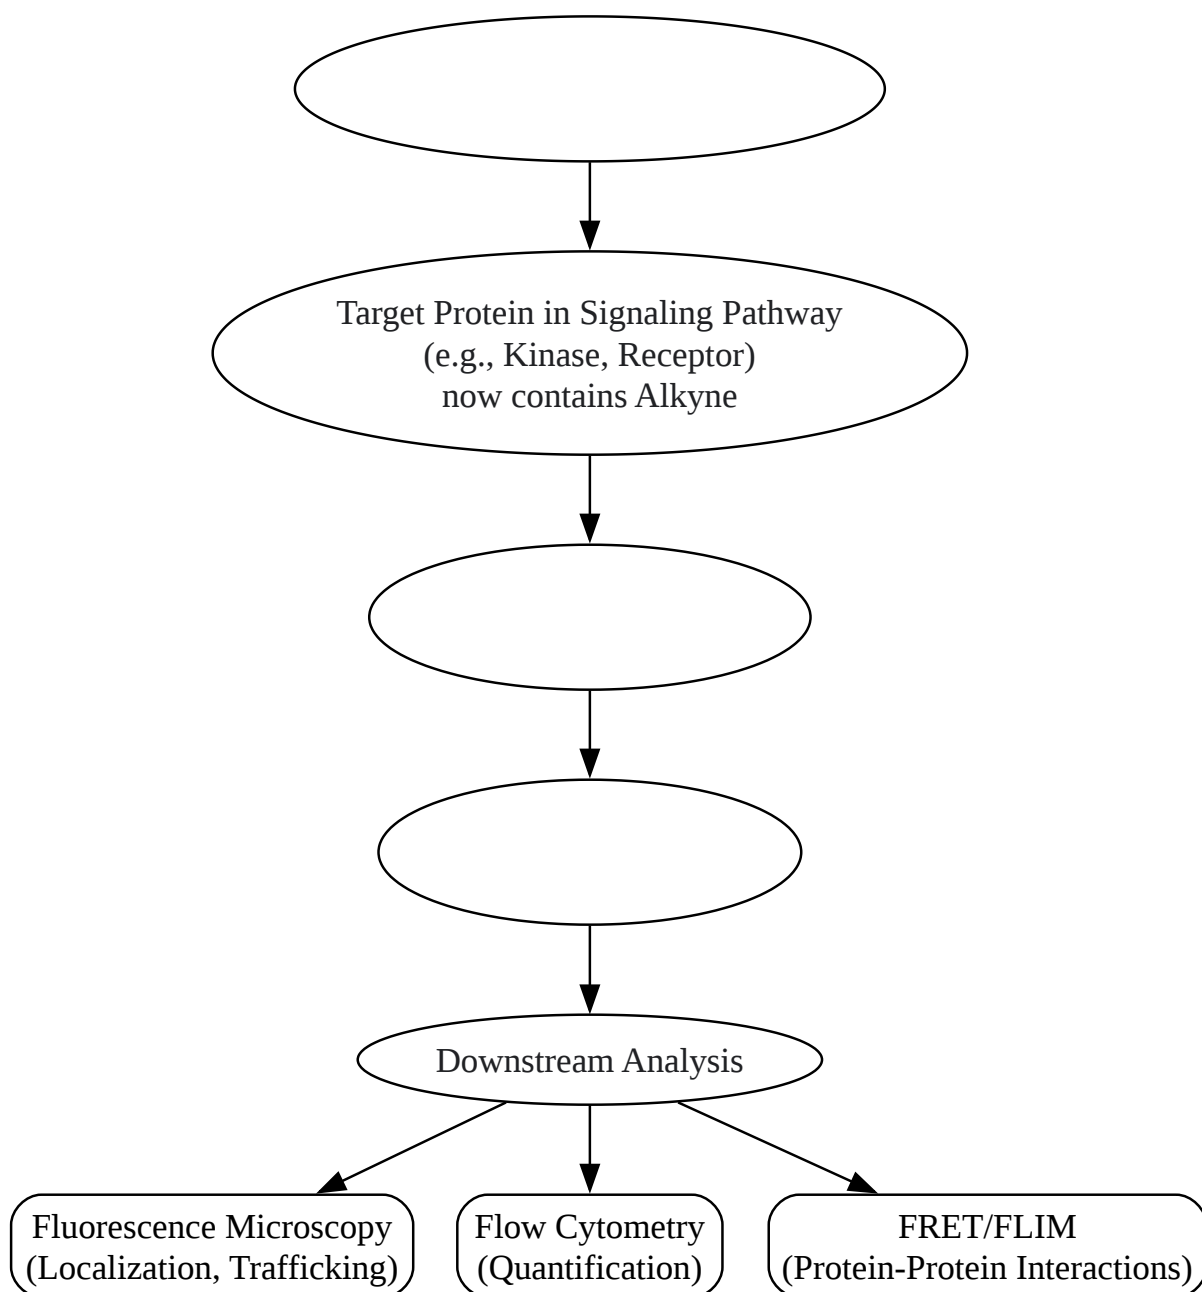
Target Protein in Signaling Pathway
(e.g., Kinase, Receptor)
now contains Alkyne

Downstream Analysis

Fluorescence Microscopy
(Localization, Trafficking)

Flow Cytometry
(Quantification)

FRET/FLIM
(Protein-Protein Interactions)